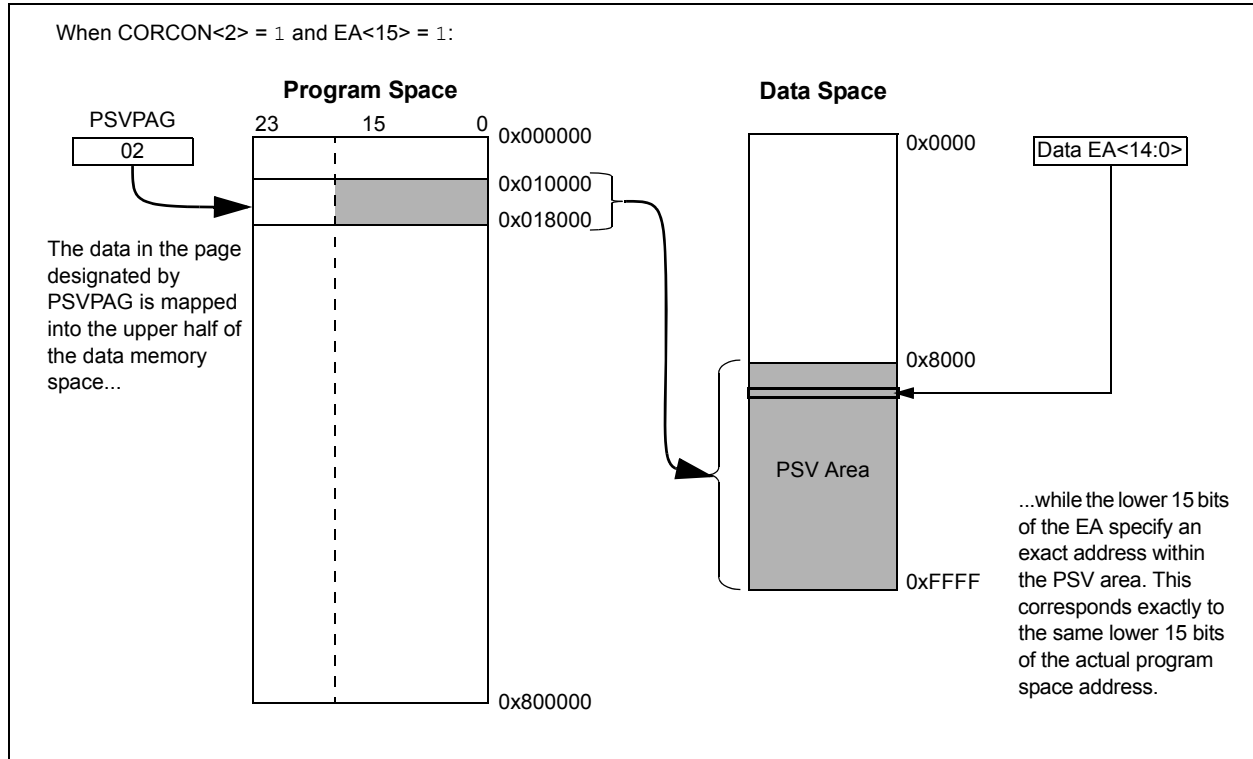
When CORCON<2> = 1 and EA<15> = 1:

Program Space

Data Space

PSVPAG

02

23 15 0

0x000000

0x010000

0x018000

0x800000

The data in the page designated by PSVPAG is mapped into the upper half of the data memory space...

0x0000

Data EA<14:0>

0x8000

PSV Area

0xFFFF

...while the lower 15 bits of the EA specify an exact address within the PSV area. This corresponds exactly to the same lower 15 bits of the actual program space address.